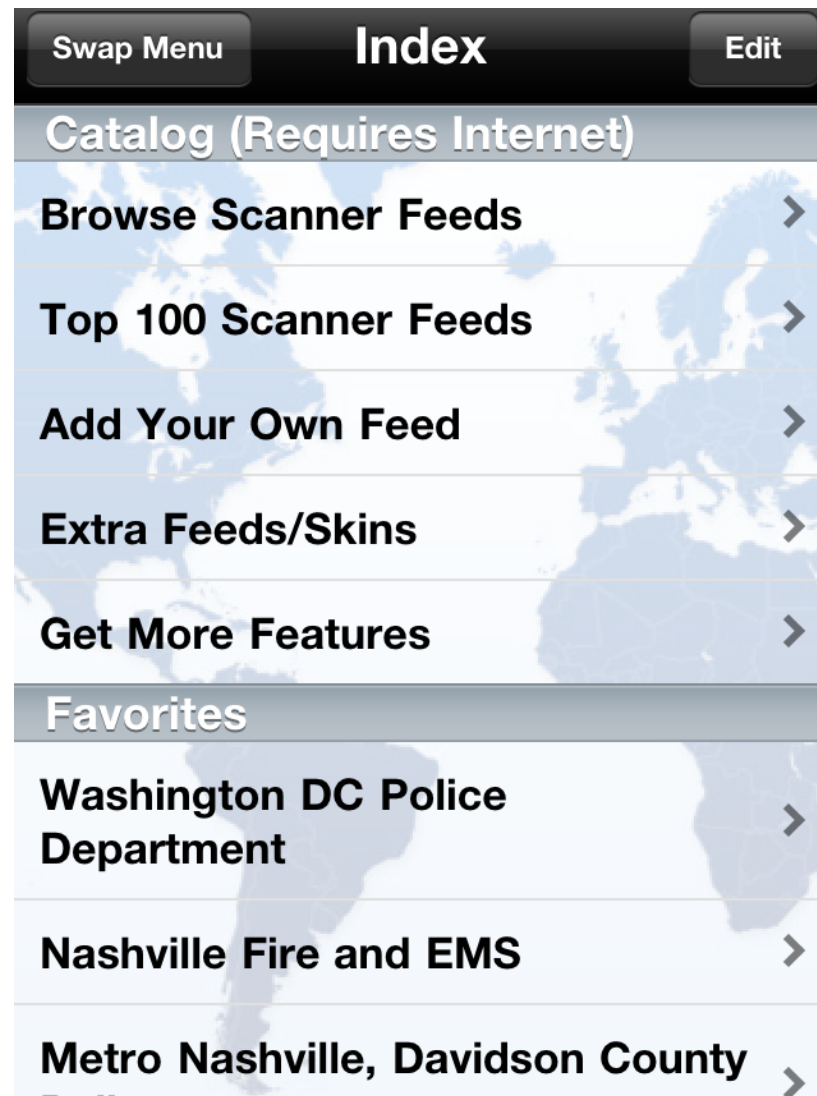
Swap Menu
Index
Edit

Catalog (Requires Internet)

Browse Scanner Feeds

Top 100 Scanner Feeds

Add Your Own Feed

Extra Feeds/Skins

Get More Features

Favorites

Washington DC Police Department

Nashville Fire and EMS

Metro Nashville, Davidson County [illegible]